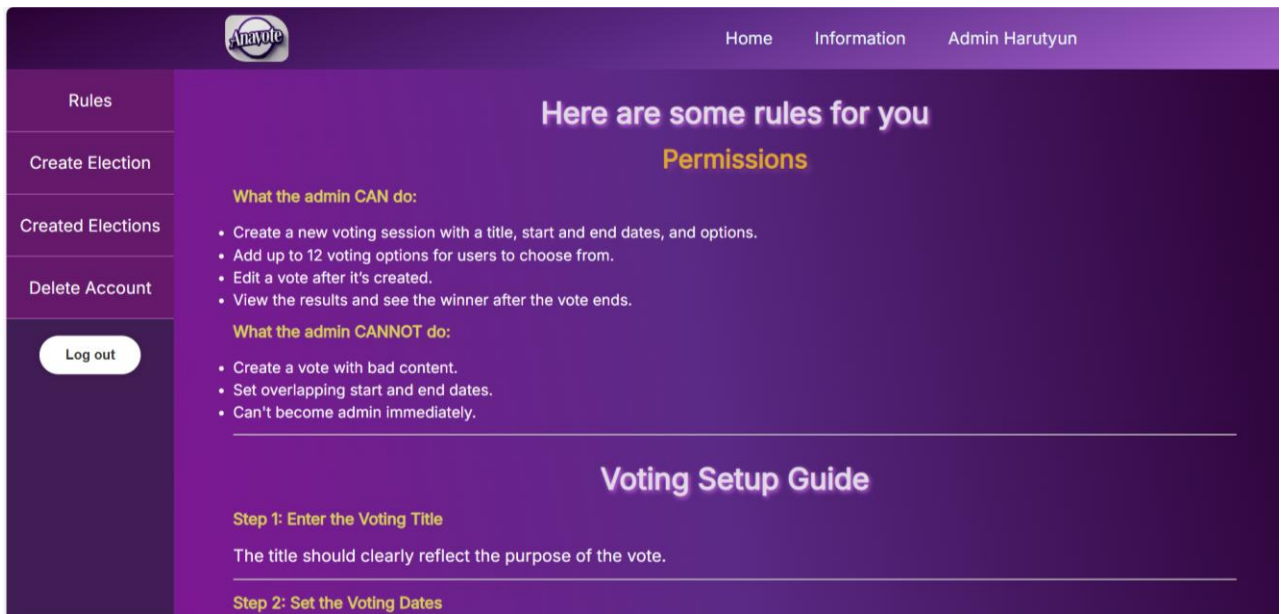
Anavote

Home Information Admin Harutyun

Rules

Create Election

Created Elections

Delete Account

Log out

Here are some rules for you

Permissions

What the admin CAN do:

- Create a new voting session with a title, start and end dates, and options.
- Add up to 12 voting options for users to choose from.
- Edit a vote after it's created.
- View the results and see the winner after the vote ends.

What the admin CANNOT do:

- Create a vote with bad content.
- Set overlapping start and end dates.
- Can't become admin immediately.

Voting Setup Guide

Step 1: Enter the Voting Title

The title should clearly reflect the purpose of the vote.

Step 2: Set the Voting Dates